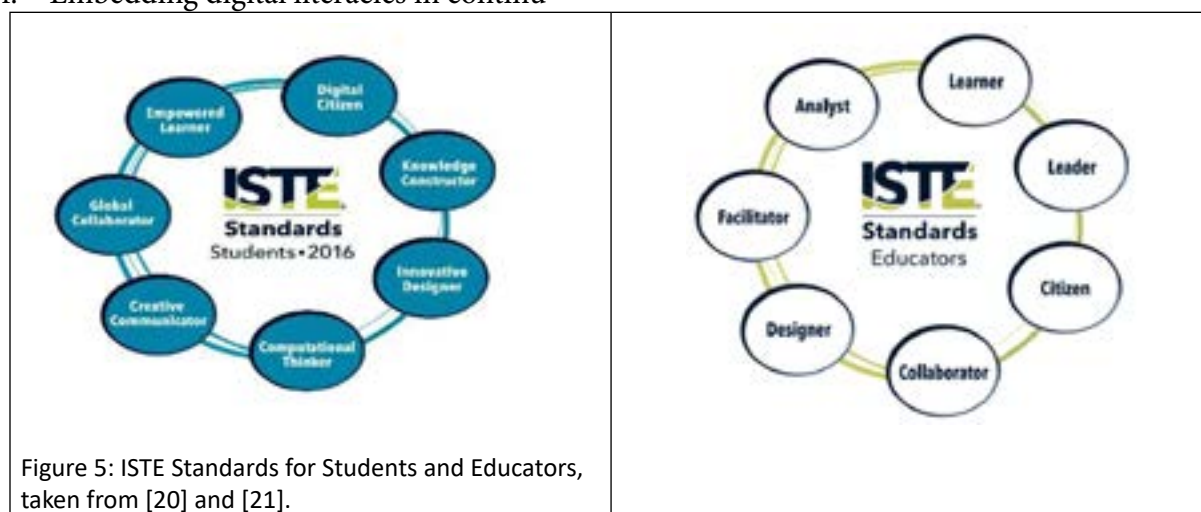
Embedding digital literacies in continu

| Empowered Learner<br>Digital Citizen<br>Knowledge Constructor<br>Global Collaborator<br>ISTE Standards Students • 2016<br>Innovative Designer<br>Creative Communicator<br>Computational Thinker | Analyst<br>Learner<br>Leader<br>Facilitator<br>ISTE Standards Educators<br>Citizen<br>Designer<br>Collaborator |
|---|---|
| Figure 5: ISTE Standards for Students and Educators, taken from [20] and [21]. | |